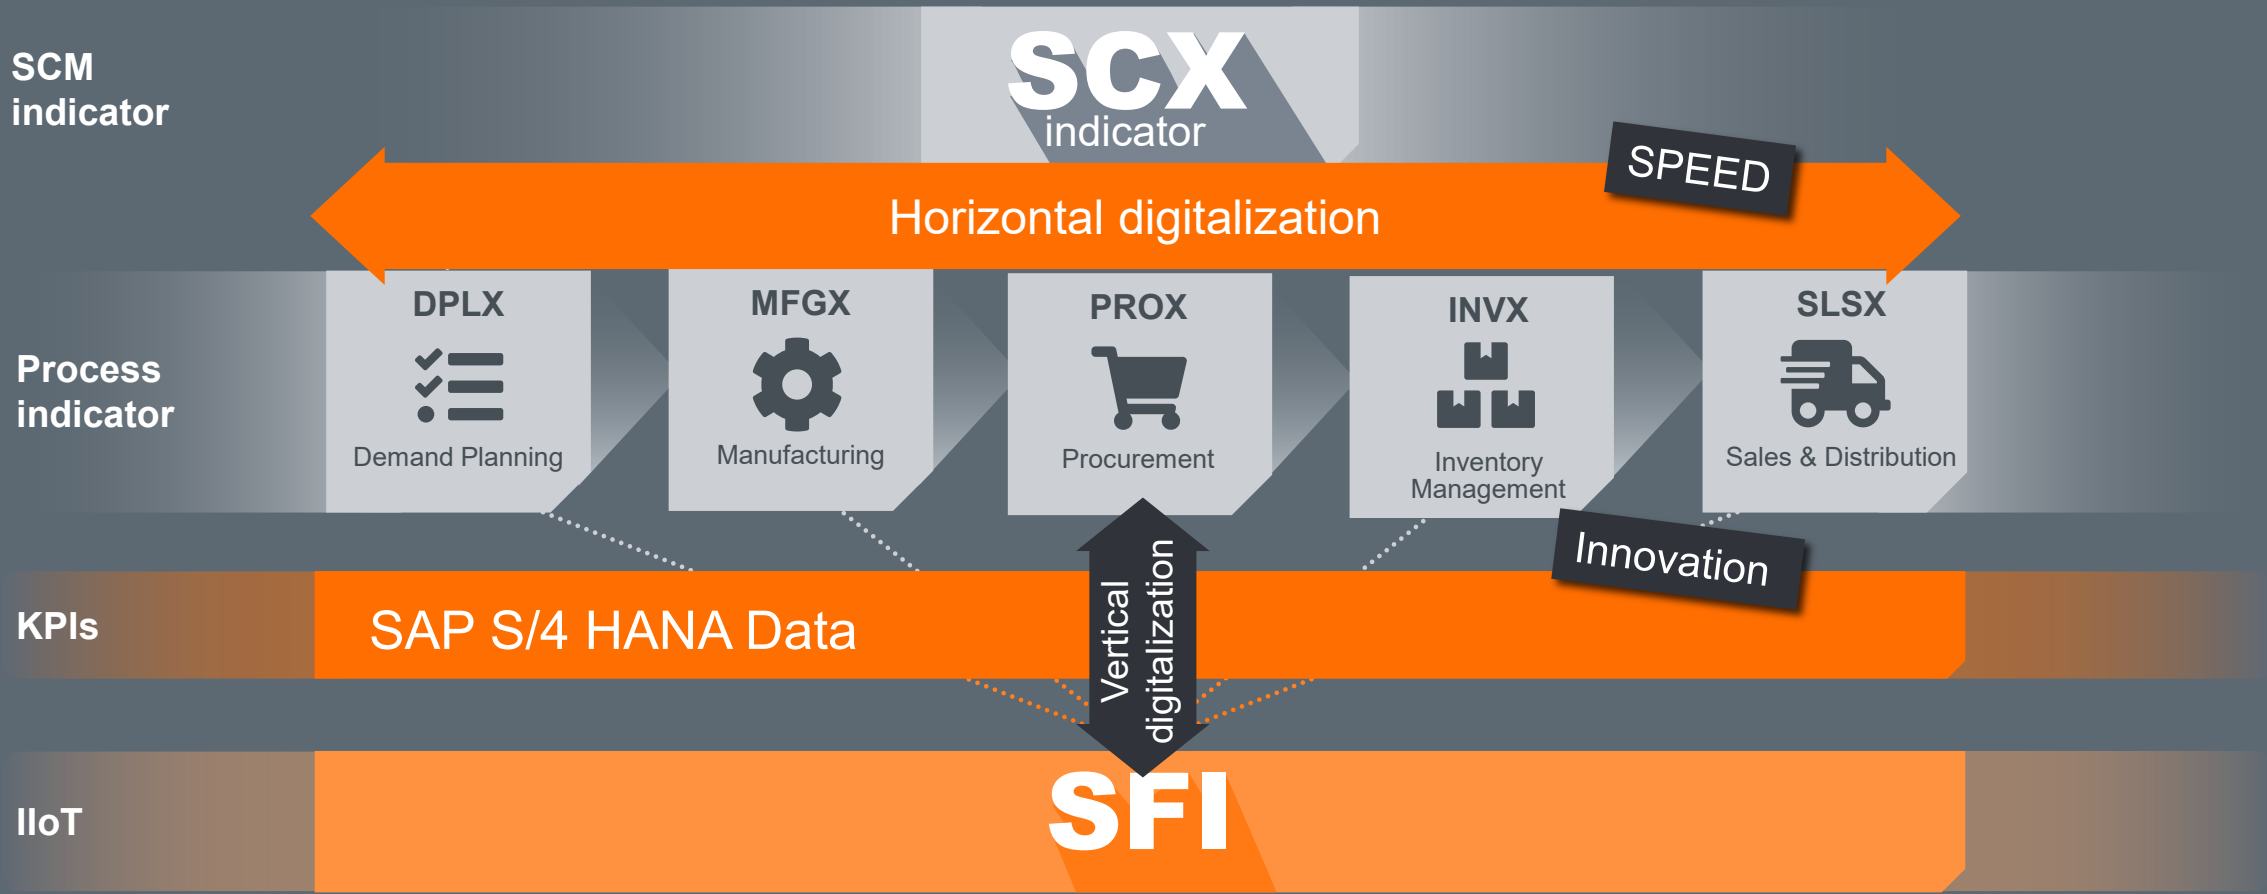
SCM indicator

SCX indicator

SPEED

Horizontal digitalization

Process indicator

DPLX
Demand Planning

MFGX
Manufacturing

PROX
Procurement

INVX
Inventory Management

SLSX
Sales & Distribution

Innovation

KPIs

SAP S/4 HANA Data

Vertical digitalization

IIoT

SFI